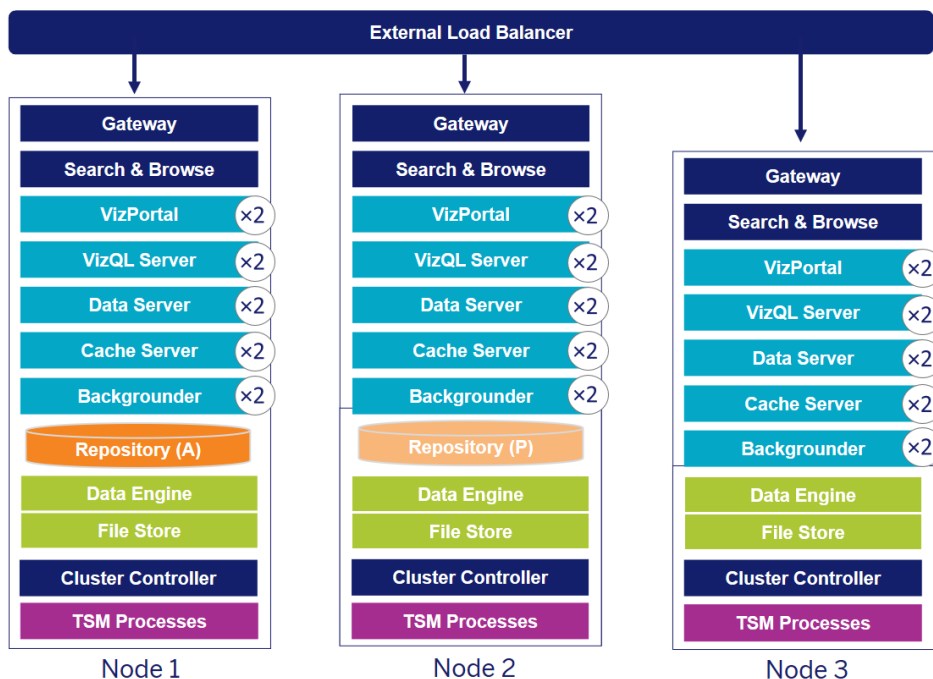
External Load Balancer

Gateway
Search & Browse
VizPortal ×2
VizQL Server ×2
Data Server ×2
Cache Server ×2
Backgrounder ×2
Repository (A)
Data Engine
File Store
Cluster Controller
TSM Processes
Node 1

Gateway
Search & Browse
VizPortal ×2
VizQL Server ×2
Data Server ×2
Cache Server ×2
Backgrounder ×2
Repository (P)
Data Engine
File Store
Cluster Controller
TSM Processes
Node 2

Gateway
Search & Browse
VizPortal ×2
VizQL Server ×2
Data Server ×2
Cache Server ×2
Backgrounder ×2
Data Engine
File Store
Cluster Controller
TSM Processes
Node 3